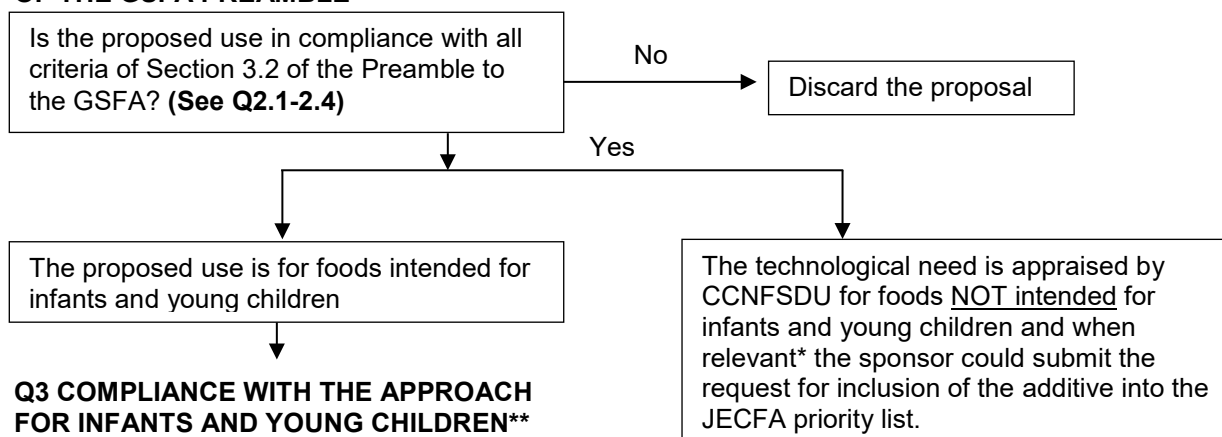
OF THE GSFA PREAMBLE

Is the proposed use in compliance with all criteria of Section 3.2 of the Preamble to the GSFA? **(See Q2.1-2.4)**

No

Discard the proposal

Yes

The proposed use is for foods intended for infants and young children

**Q3 COMPLIANCE WITH THE APPROACH FOR INFANTS AND YOUNG CHILDREN\*\***

The technological need is appraised by CCNFSDU for foods NOT intended for infants and young children and when relevant* the sponsor could submit the request for inclusion of the additive into the JECFA priority list.